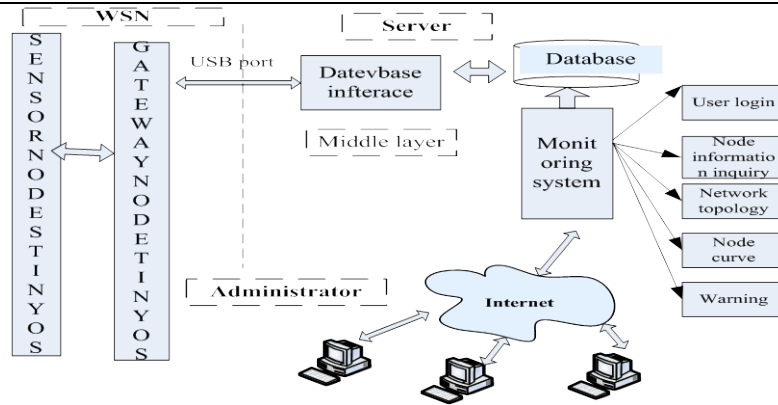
WSN

S E N S O R N O D E S T I N Y O S

G A T E W A Y N O D E T I N Y O S

USB port

Server

Datevbase infteractor

Database

Middle layer

Monit oring system

User login

Node informatio n inquiry

Network topology

Node curve

Warning

Administrator

Internet